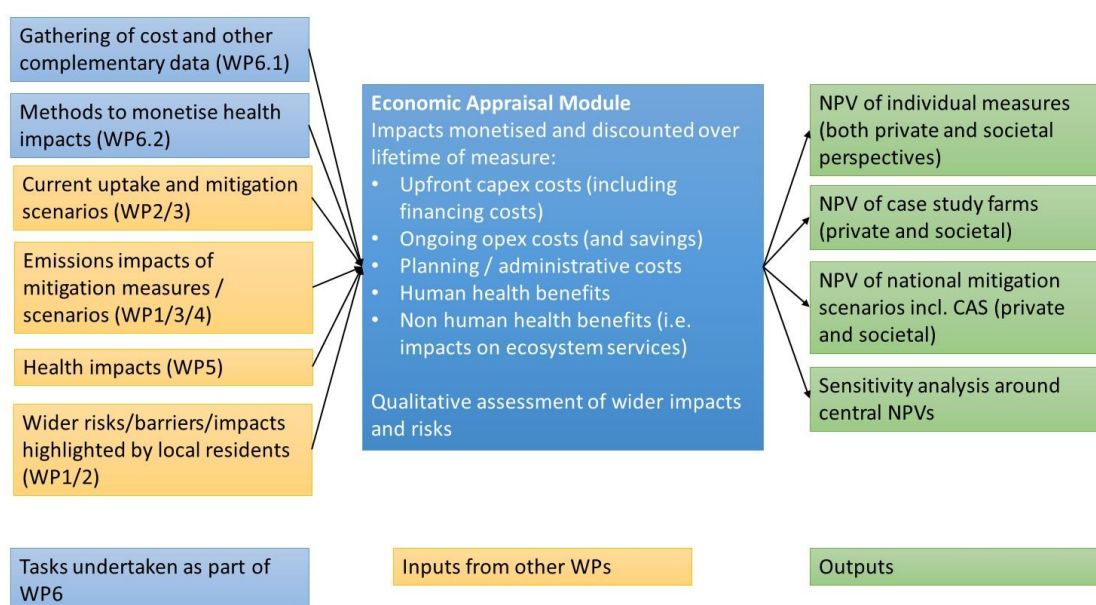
Gathering of cost and other complementary data (WP6.1)

Methods to monetise health impacts (WP6.2)

Current uptake and mitigation scenarios (WP2/3)

Emissions impacts of mitigation measures / scenarios (WP1/3/4)

Health impacts (WP5)

Wider risks/barriers/impacts highlighted by local residents (WP1/2)

**Economic Appraisal Module**
Impacts monetised and discounted over lifetime of measure:
• Upfront capex costs (including financing costs)
• Ongoing opex costs (and savings)
• Planning / administrative costs
• Human health benefits
• Non human health benefits (i.e. impacts on ecosystem services)

Qualitative assessment of wider impacts and risks

NPV of individual measures (both private and societal perspectives)

NPV of case study farms (private and societal)

NPV of national mitigation scenarios incl. CAS (private and societal)

Sensitivity analysis around central NPVs

Tasks undertaken as part of WP6

Inputs from other WPs

Outputs